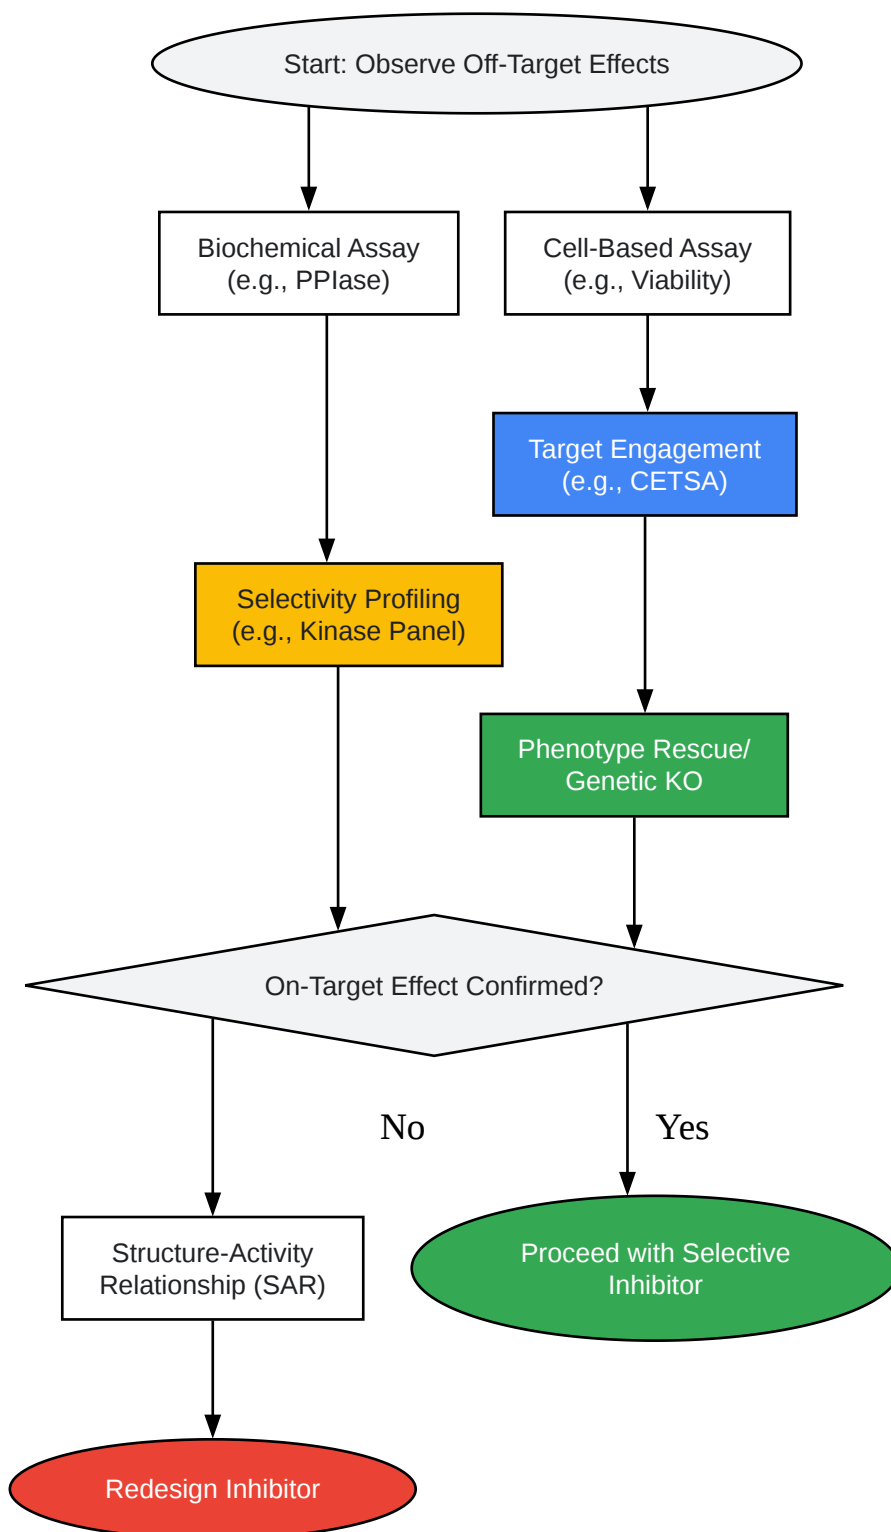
Start: Observe Off-Target Effects

Biochemical Assay (e.g., PPIase)

Cell-Based Assay (e.g., Viability)

Target Engagement (e.g., CETSA)

Selectivity Profiling (e.g., Kinase Panel)

Phenotype Rescue/ Genetic KO

On-Target Effect Confirmed?

No

Yes

Structure-Activity Relationship (SAR)

Proceed with Selective Inhibitor

Redesign Inhibitor